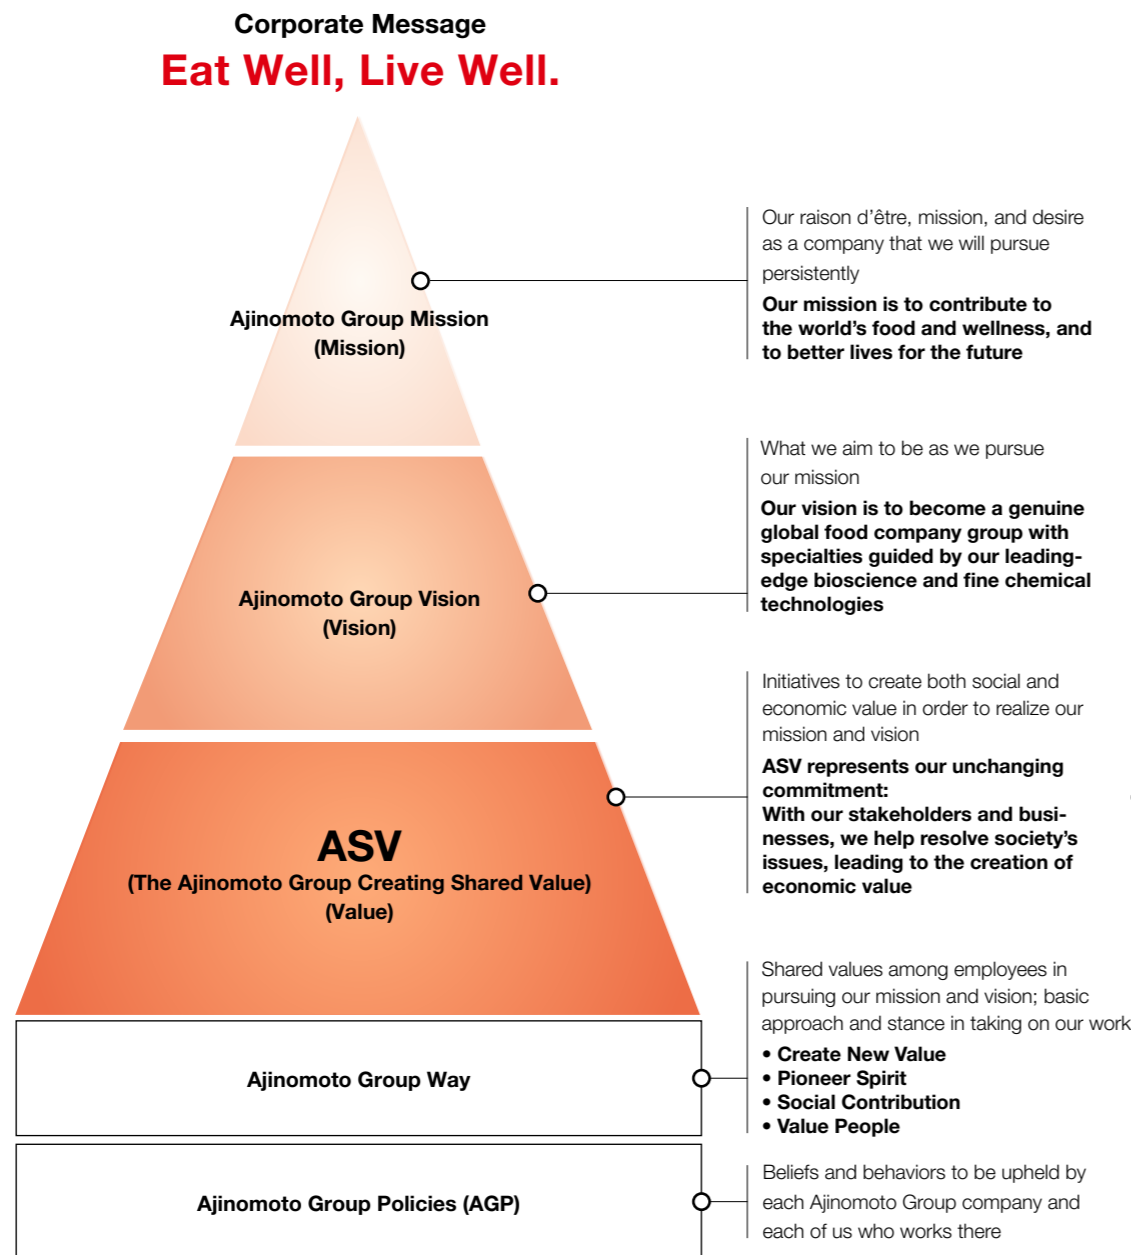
Corporate Message
Eat Well, Live Well.

Ajinomoto Group Mission
(Mission)

Our raison d'être, mission, and desire as a company that we will pursue persistently

Our mission is to contribute to the world's food and wellness, and to better lives for the future

Ajinomoto Group Vision
(Vision)

What we aim to be as we pursue our mission

Our vision is to become a genuine global food company group with specialties guided by our leading-edge bioscience and fine chemical technologies

ASV
(The Ajinomoto Group Creating Shared Value)
(Value)

Initiatives to create both social and economic value in order to realize our mission and vision

ASV represents our unchanging commitment:
With our stakeholders and businesses, we help resolve society's issues, leading to the creation of economic value

Ajinomoto Group Way

Shared values among employees in pursuing our mission and vision; basic approach and stance in taking on our work

• Create New Value
• Pioneer Spirit
• Social Contribution
• Value People

Ajinomoto Group Policies (AGP)

Beliefs and behaviors to be upheld by each Ajinomoto Group company and each of us who works there